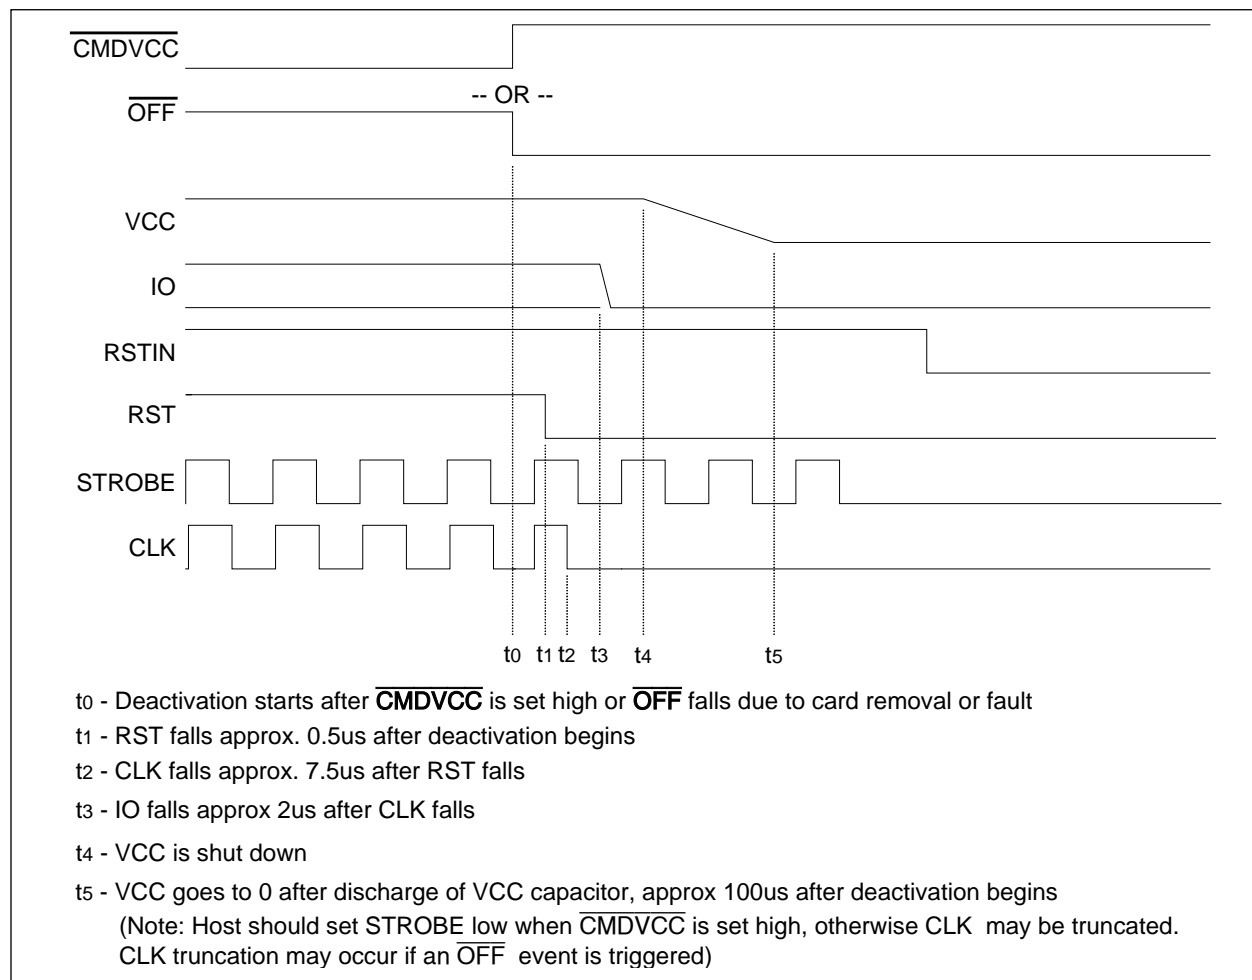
$\overline{CMDVCC}$

-- OR --

$\overline{OFF}$

VCC

IO

RSTIN

RST

STROBE

CLK

$t_0$ $t_1$ $t_2$ $t_3$ $t_4$ $t_5$

$t_0$ - Deactivation starts after $\overline{CMDVCC}$ is set high or $\overline{OFF}$ falls due to card removal or fault

$t_1$ - RST falls approx. 0.5us after deactivation begins

$t_2$ - CLK falls approx. 7.5us after RST falls

$t_3$ - IO falls approx 2us after CLK falls

$t_4$ - VCC is shut down

$t_5$ - VCC goes to 0 after discharge of VCC capacitor, approx 100us after deactivation begins
(Note: Host should set STROBE low when $\overline{CMDVCC}$ is set high, otherwise CLK may be truncated. CLK truncation may occur if an $\overline{OFF}$ event is triggered)